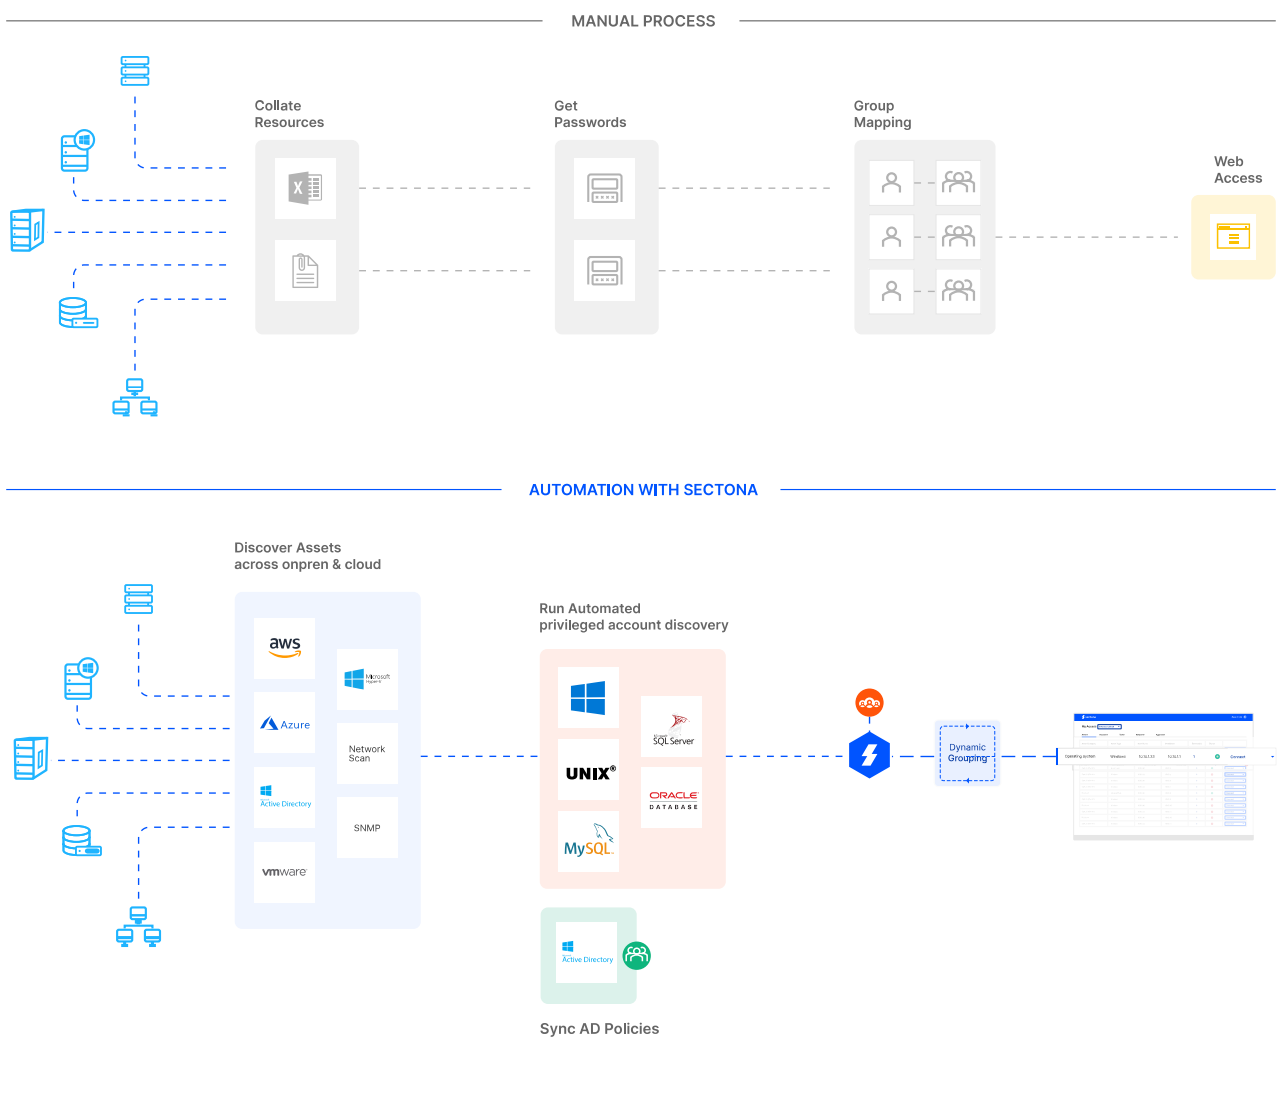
MANUAL PROCESS

Collate Resources

Get Passwords

Group Mapping

Web Access

AUTOMATION WITH SECTONA

Discover Assets across onpren & cloud

aws

Microsoft Hyper-V

Azure

Network Scan

Active Directory

SNMP

vmware

Run Automated privileged account discovery

SQL Server

UNIX®

ORACLE DATABASE

MySQL

Dynamic Grouping

Active Directory

Sync AD Policies